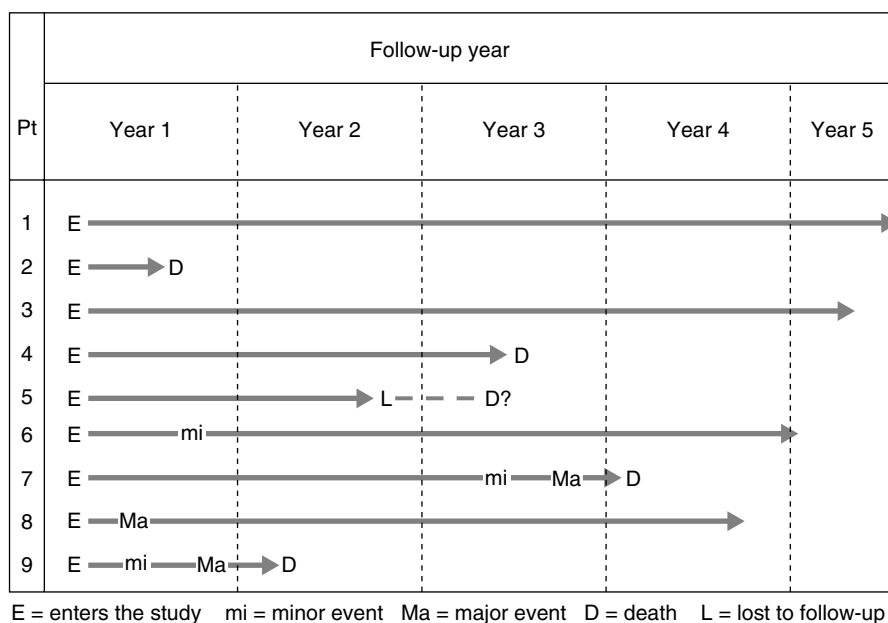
| Pt | Follow-up year: Year 1 | Year 2 | Year 3 | Year 4 | Year 5 |
|---|---|---|---|---|---|
| 1 | E | | | | |
| 2 | E D | | | | |
| 3 | E | | | | |
| 4 | E | | D | | |
| 5 | E | L | D? | | |
| 6 | E mi | | | | |
| 7 | E | | mi Ma | D | |
| 8 | E Ma | | | | |
| 9 | E mi | Ma D | | | |

E = enters the study mi = minor event Ma = major event D = death L = lost to follow-up